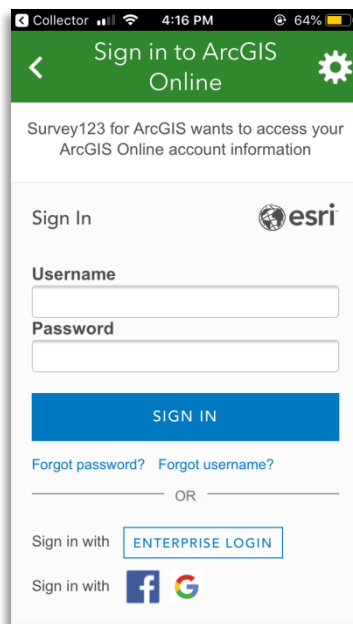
◂ Collector 4:16 PM 64%

Sign in to ArcGIS Online

Survey123 for ArcGIS wants to access your ArcGIS Online account information

Sign In esri

Username

Password

SIGN IN

Forgot password? Forgot username?

OR

Sign in with ENTERPRISE LOGIN

Sign in with